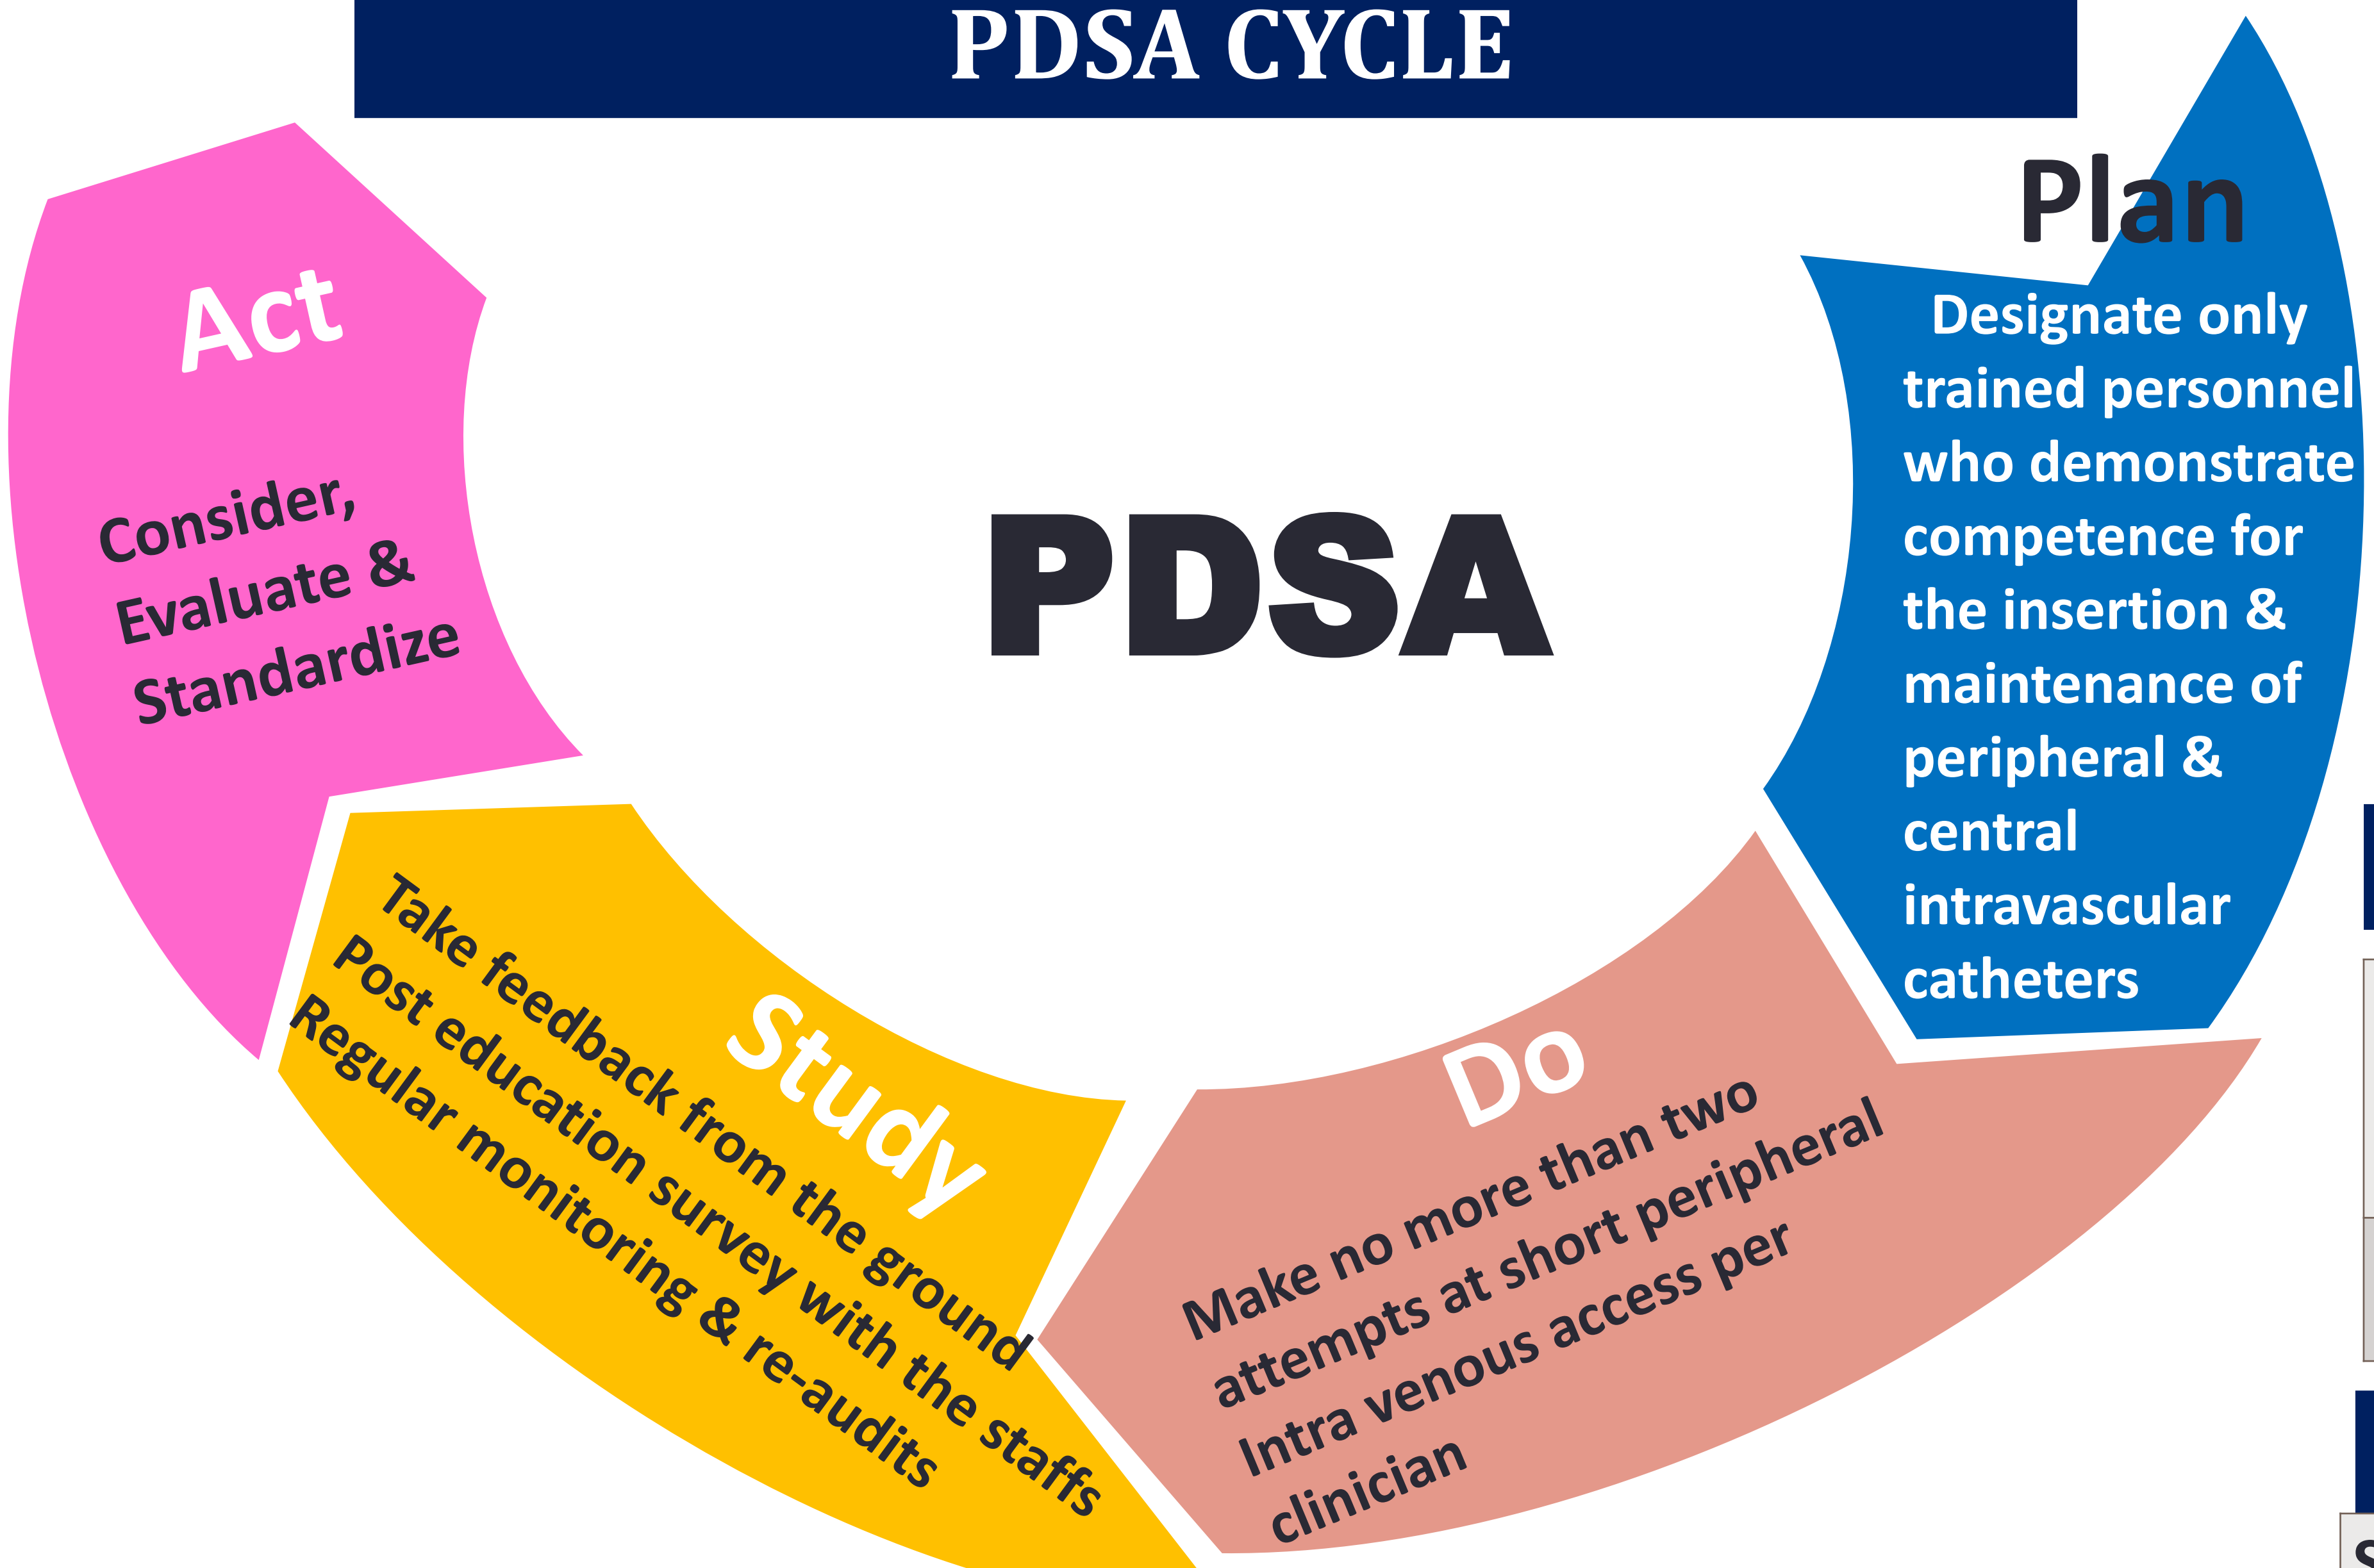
PDSA CYCLE

Plan

Designate only trained personnel who demonstrate competence for the insertion & maintenance of peripheral & central intravascular catheters

PDSA

Act

Consider, Evaluate & Standardize

Study

Take feedback from the ground
Post education survey with the staffs
Regular monitoring & re-audits

Do

Make no more than two attempts at short peripheral Intra venous access per clinician